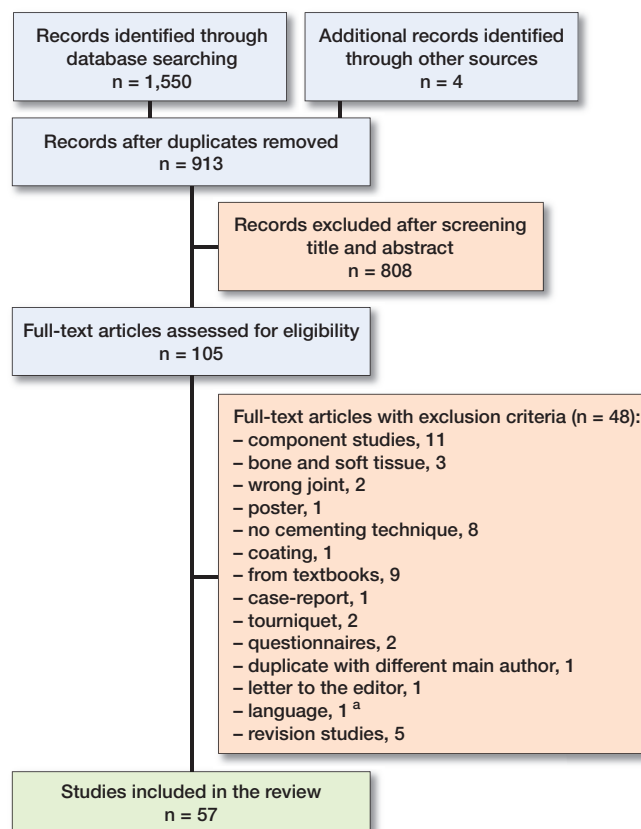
Records identified through database searching
n = 1,550

Additional records identified through other sources
n = 4

Records after duplicates removed
n = 913

Records excluded after screening title and abstract
n = 808

Full-text articles assessed for eligibility
n = 105

Full-text articles with exclusion criteria (n = 48):
– component studies, 11
– bone and soft tissue, 3
– wrong joint, 2
– poster, 1
– no cementing technique, 8
– coating, 1
– from textbooks, 9
– case-report, 1
– tourniquet, 2
– questionnaires, 2
– duplicate with different main author, 1
– letter to the editor, 1
– language, 1 $^{a}$
– revision studies, 5

Studies included in the review
n = 57